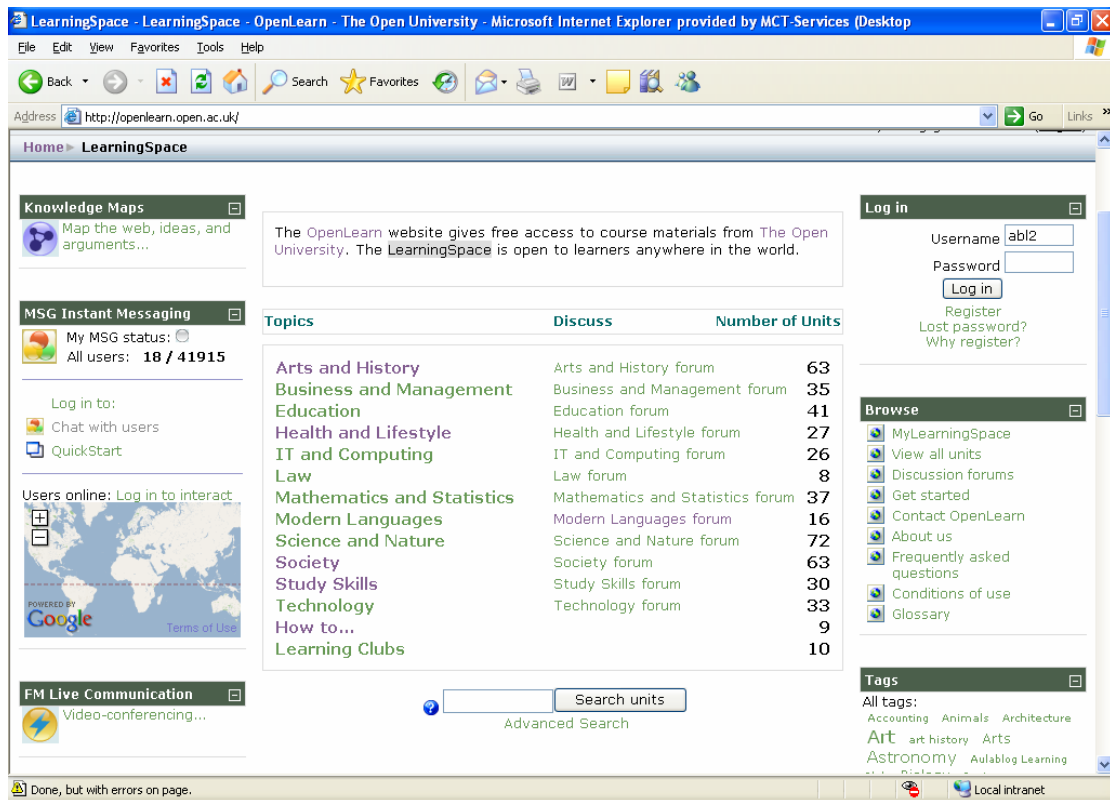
LearningSpace - LearningSpace - OpenLearn - The Open University - Microsoft Internet Explorer provided by MCT-Services (Desktop

File Edit View Favorites Tools Help

Back Search Favorites

Address http://openlearn.open.ac.uk/ Go Links

Home ▸ LearningSpace

Knowledge Maps
Map the web, ideas, and arguments...

MSG Instant Messaging
My MSG status:
All users: 18 / 41915

Log in to:
Chat with users
QuickStart

Users online: Log in to interact

POWERED BY Google Terms of Use

FM Live Communication
Video-conferencing...

The OpenLearn website gives free access to course materials from The Open University. The LearningSpace is open to learners anywhere in the world.

| Topics | Discuss | Number of Units |
|---|---|---|
| Arts and History | Arts and History forum | 63 |
| Business and Management | Business and Management forum | 35 |
| Education | Education forum | 41 |
| Health and Lifestyle | Health and Lifestyle forum | 27 |
| IT and Computing | IT and Computing forum | 26 |
| Law | Law forum | 8 |
| Mathematics and Statistics | Mathematics and Statistics forum | 37 |
| Modern Languages | Modern Languages forum | 16 |
| Science and Nature | Science and Nature forum | 72 |
| Society | Society forum | 63 |
| Study Skills | Study Skills forum | 30 |
| Technology | Technology forum | 33 |
| How to... | | 9 |
| Learning Clubs | | 10 |

Search units
Advanced Search

Log in
Username abl2
Password
Log in
Register
Lost password?
Why register?

Browse
MyLearningSpace
View all units
Discussion forums
Get started
Contact OpenLearn
About us
Frequently asked questions
Conditions of use
Glossary

Tags
All tags:
Accounting Animals Architecture
Art art history Arts
Astronomy Aulablog Learning

Done, but with errors on page. Local intranet